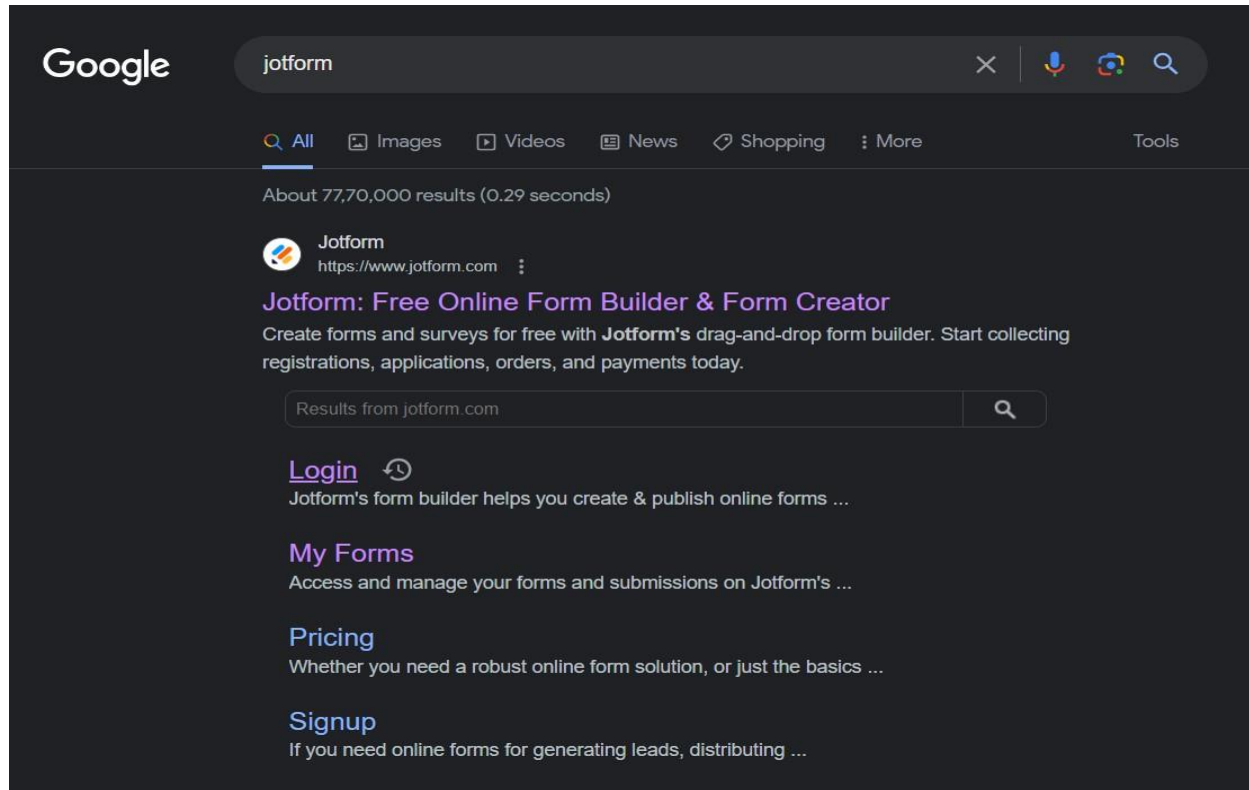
Google

jotform

All Images Videos News Shopping More Tools

About 77,70,000 results (0.29 seconds)

Jotform
https://www.jotform.com

Jotform: Free Online Form Builder & Form Creator
Create forms and surveys for free with **Jotform's** drag-and-drop form builder. Start collecting registrations, applications, orders, and payments today.

Results from jotform.com

Login
Jotform's form builder helps you create & publish online forms ...

My Forms
Access and manage your forms and submissions on Jotform's ...

Pricing
Whether you need a robust online form solution, or just the basics ...

Signup
If you need online forms for generating leads, distributing ...